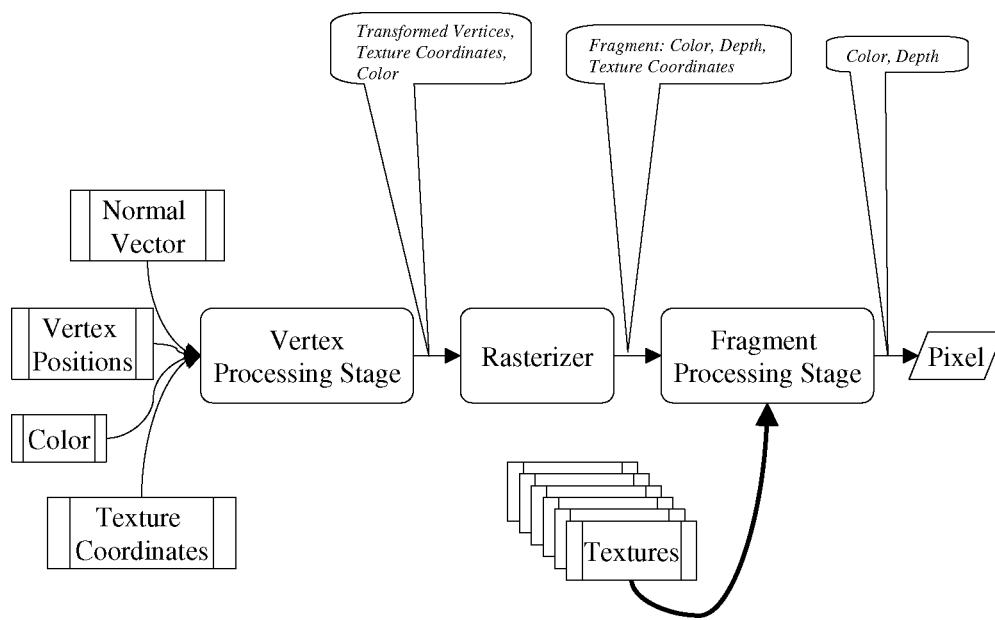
Transformed Vertices, Texture Coordinates, Color

Fragment: Color, Depth, Texture Coordinates

Color, Depth

Normal Vector

Vertex Positions

Color

Texture Coordinates

Vertex Processing Stage

Rasterizer

Fragment Processing Stage

Pixel

Textures